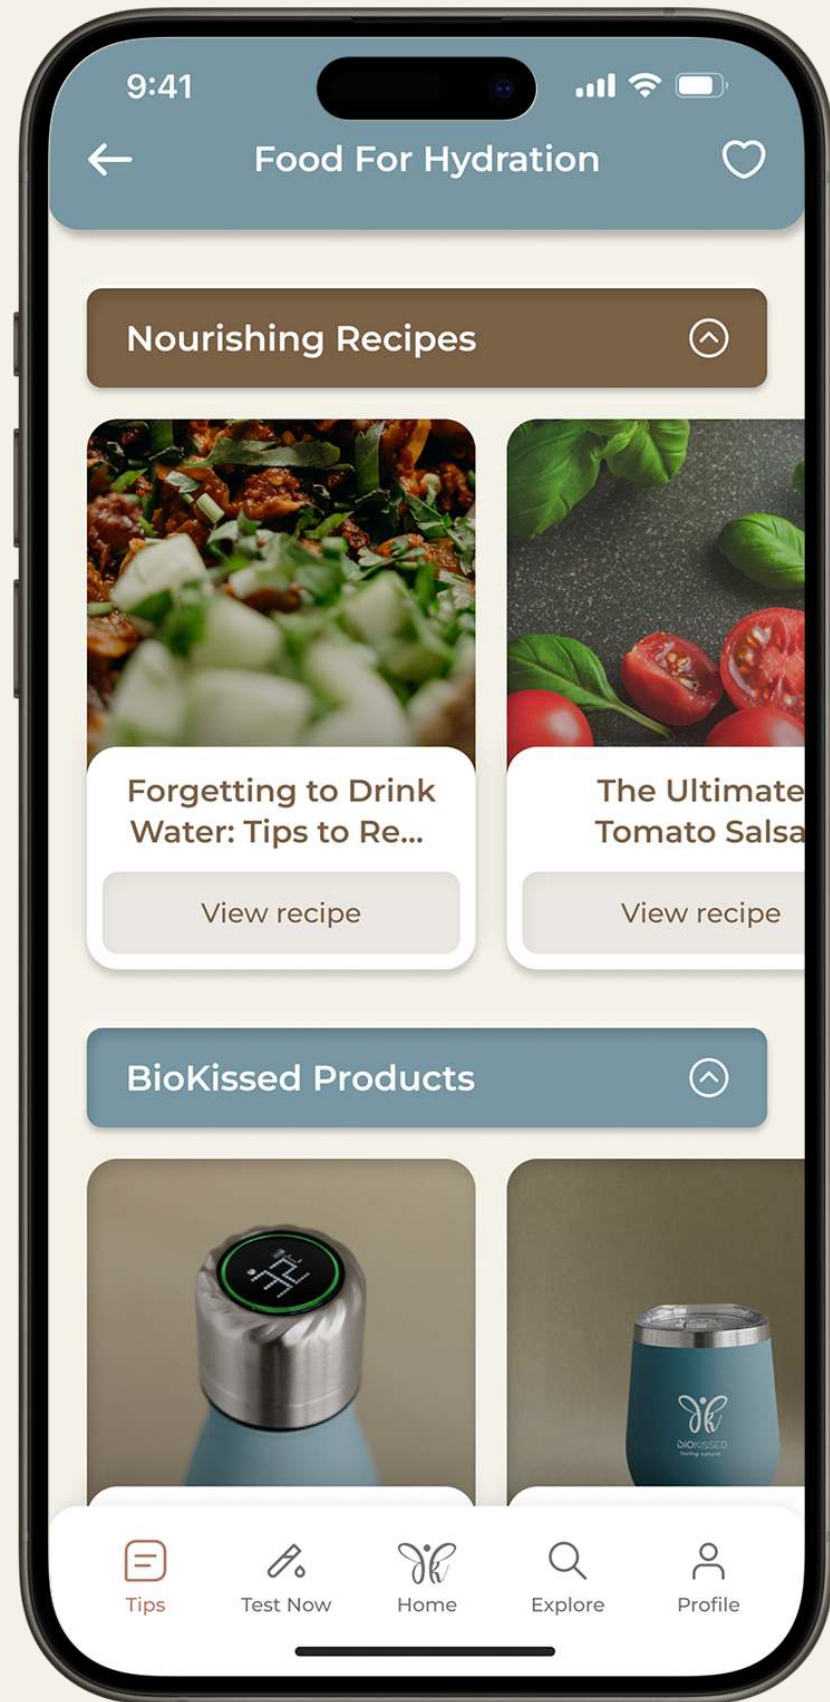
9:41

Food For Hydration

Nourishing Recipes

Forgetting to Drink Water: Tips to Re...

View recipe

The Ultimate Tomato Salsa

View recipe

BioKissed Products

BIOKISSED

Tips Test Now Home Explore Profile